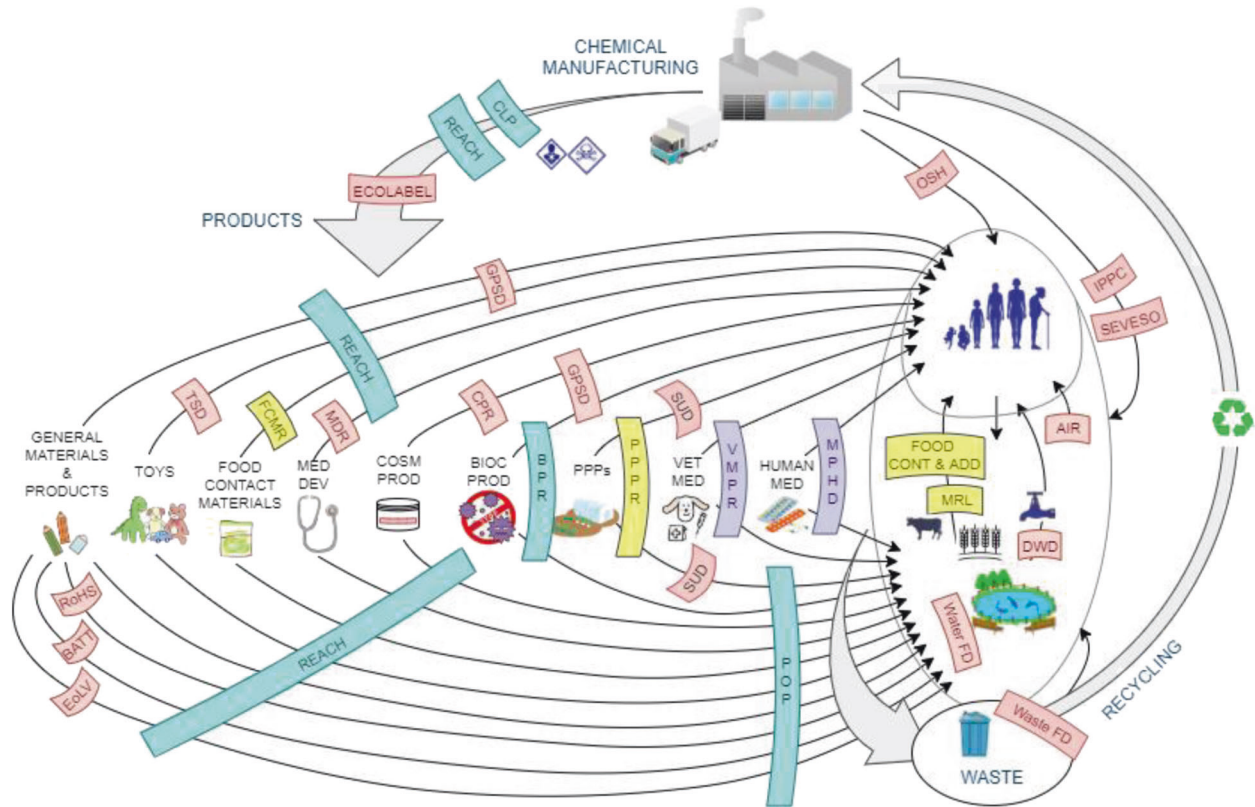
CHEMICAL MANUFACTURING

CLP
REACH
ECOLABEL
PRODUCTS
OSH
GPSD
REACH
IPPC
SEVESO
TSD
FCMR
MDR
CPR
GPSD
SUD
AIR
GENERAL MATERIALS & PRODUCTS
TOYS
FOOD CONTACT MATERIALS
MED DEV
COSM PROD
BIOC PROD
BPR
PPPs
PPPR
VET MED
VMPR
HUMAN MED
MPHD
FOOD CONT & ADD
MRL
DWD
SUD
RoHS
BATT
EoLV
REACH
POP
Water FD
Waste FD
RECYCLING
WASTE